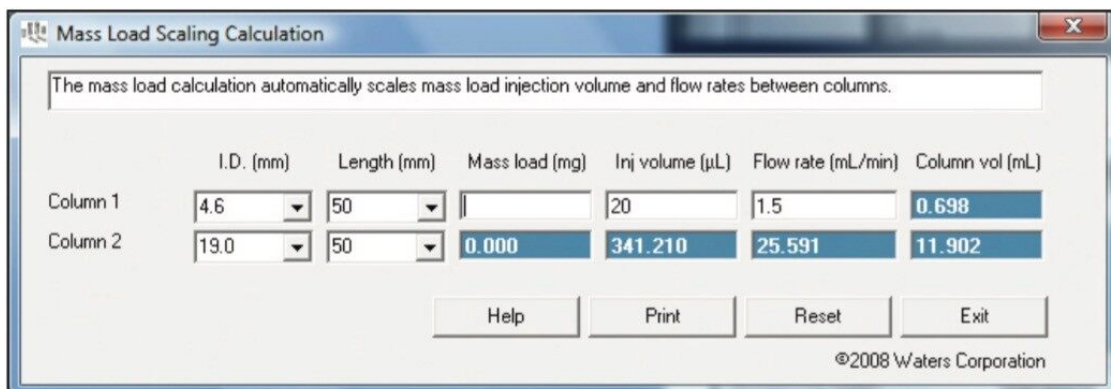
Mass Load Scaling Calculation

The mass load calculation automatically scales mass load injection volume and flow rates between columns.

| | I.D. (mm) | Length (mm) | Mass load (mg) | Inj volume (µL) | Flow rate (mL/min) | Column vol (mL) |
|---|---|---|---|---|---|---|
| Column 1 | 4.6 | 50 | | 20 | 1.5 | 0.698 |
| Column 2 | 19.0 | 50 | 0.000 | 341.210 | 25.591 | 11.902 |

Help Print Reset Exit

©2008 Waters Corporation